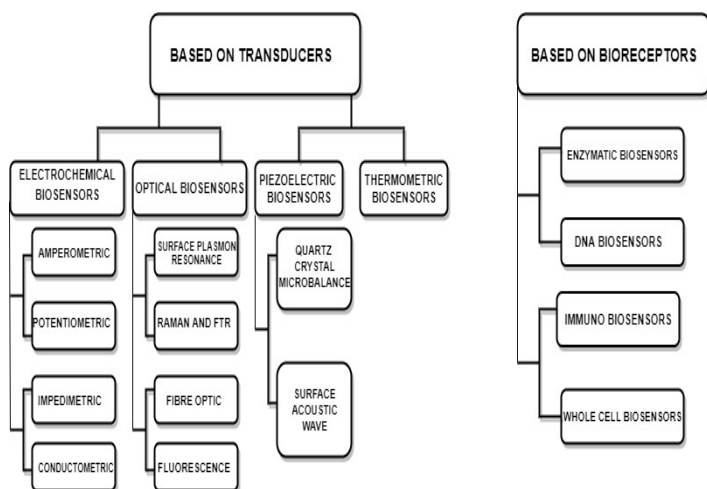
BASED ON TRANSDUCERS

ELECTROCHEMICAL BIOSENSORS

AMPEROMETRIC

POTENTIOMETRIC

IMPEDIMETRIC

CONDUCTOMETRIC

OPTICAL BIOSENSORS

SURFACE PLASMON RESONANCE

RAMAN AND FTR

FIBRE OPTIC

FLUORESCENCE

PIEZOELECTRIC BIOSENSORS

QUARTZ CRYSTAL MICROBALANCE

SURFACE ACOUSTIC WAVE

THERMOMETRIC BIOSENSORS

BASED ON BIORECEPTORS

ENZYMATIC BIOSENSORS

DNA BIOSENSORS

IMMUNO BIOSENSORS

WHOLE CELL BIOSENSORS